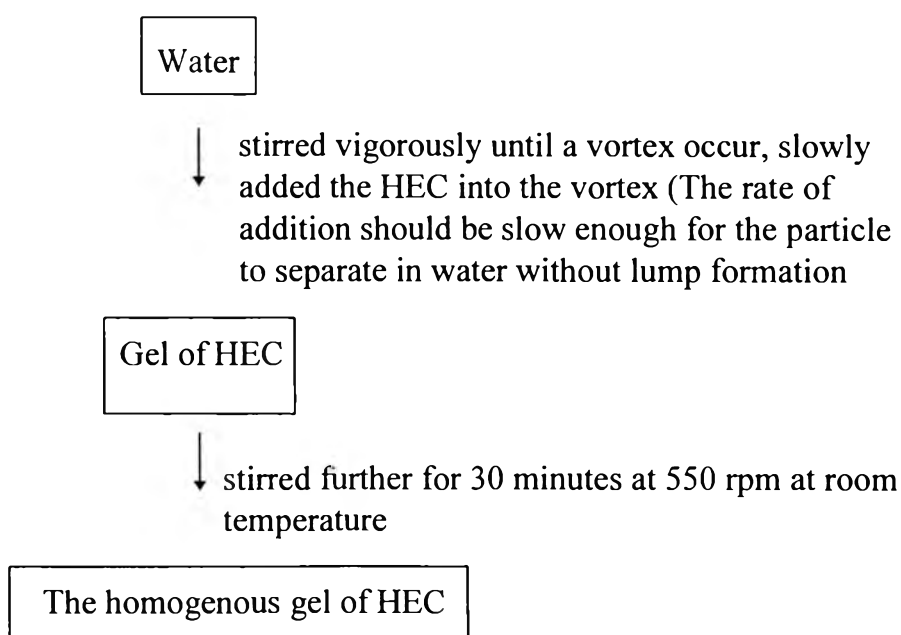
Water

stirred vigorously until a vortex occur, slowly added the HEC into the vortex (The rate of addition should be slow enough for the particle to separate in water without lump formation

Gel of HEC

stirred further for 30 minutes at 550 rpm at room temperature

The homogenous gel of HEC